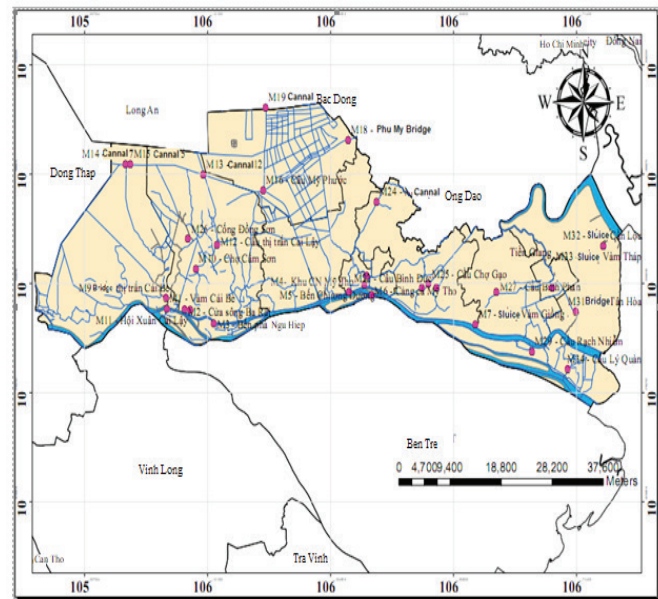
105
106
106
106
106
106

10
10
10
10
10

Ho Chi Minh City
Dong Nai

N
W
E
S

M19 Cannal Bac Dong
Long An
M18 - Phu My Bridge
M14 Cannal 7
M15 Cannal 5
M13 Cannal 12
Dong Thap
M16 - Cau My Phuoc
M24 - Cannal
Ong Dao
M26 - Cong Dong Son
M12 - Cau thi tran Cai Lay
M10 - Cua Cam Son
Tien Giang
M32 - Sluice Cau Lon
M33 - Sluice Vam Thap
M9 Bridge thi tran Cai Be
M8 - Vam Cai Be
M4 - Khu CN My Tho
M5 - Ben Vinh Kim
M6 - Cang ca My Tho
Cau Binh Duc
M25 - Cau Cho Gao
M27 - Cau Hoa Dinh
M3 Bridge Tan Hoa
M11 - Hoi Xuan, Cai Lay
M2 - Cua song Ba Rai
Ngu Hiep
M7 - Sluice Vam Giong
M29 - Cau Rach Nhum
M1 - Cau Ly Quan

Ben Tre
0 4,700 9,400 18,800 28,200 37,600
Meters

Vinh Long
Can Tho
Tra Vinh

105
106
106
106
106
106